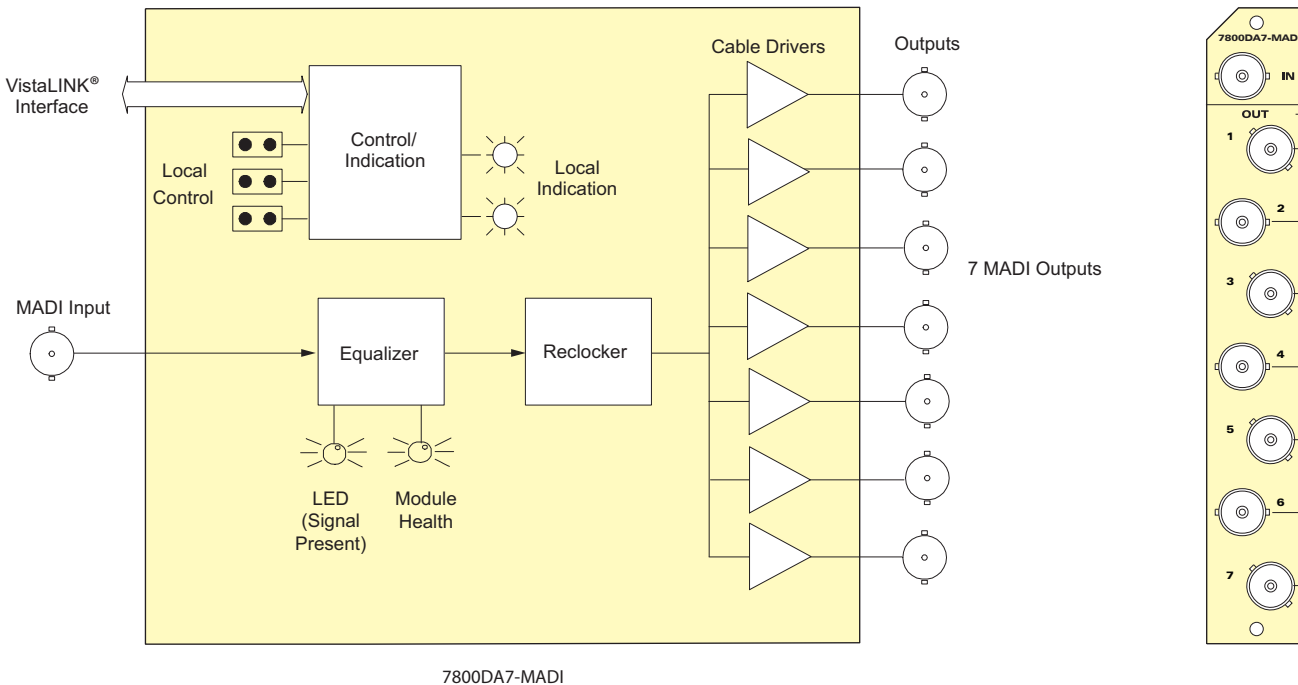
VistaLINK® Interface

Control/ Indication

Local Control

Local Indication

Cable Drivers

Outputs

7 MADI Outputs

MADI Input

Equalizer

Reclocker

LED (Signal Present)

Module Health

7800DA7-MADI

7800DA7-MAD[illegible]

IN

OUT

1

2

3

4

5

6

7